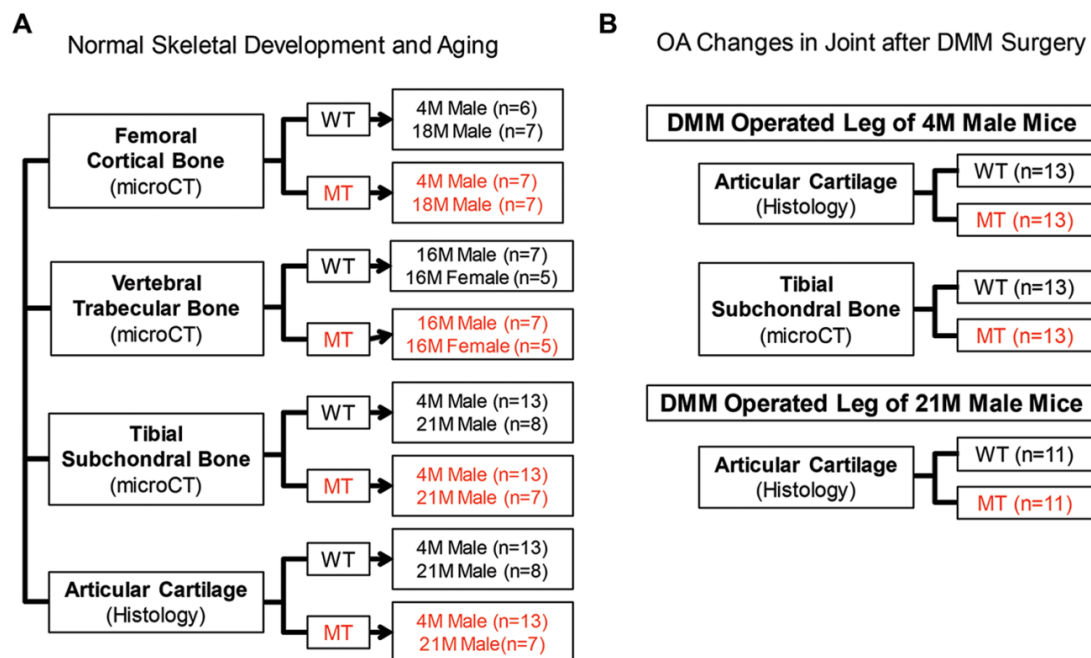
A

Normal Skeletal Development and Aging

Femoral Cortical Bone (microCT)

WT

4M Male (n=6)
18M Male (n=7)

MT

4M Male (n=7)
18M Male (n=7)

Vertebral Trabecular Bone (microCT)

WT

16M Male (n=7)
16M Female (n=5)

MT

16M Male (n=7)
16M Female (n=5)

Tibial Subchondral Bone (microCT)

WT

4M Male (n=13)
21M Male (n=8)

MT

4M Male (n=13)
21M Male (n=7)

Articular Cartilage (Histology)

WT

4M Male (n=13)
21M Male (n=8)

MT

4M Male (n=13)
21M Male(n=7)

B

OA Changes in Joint after DMM Surgery

DMM Operated Leg of 4M Male Mice

Articular Cartilage (Histology)

WT (n=13)

MT (n=13)

Tibial Subchondral Bone (microCT)

WT (n=13)

MT (n=13)

DMM Operated Leg of 21M Male Mice

Articular Cartilage (Histology)

WT (n=11)

MT (n=11)